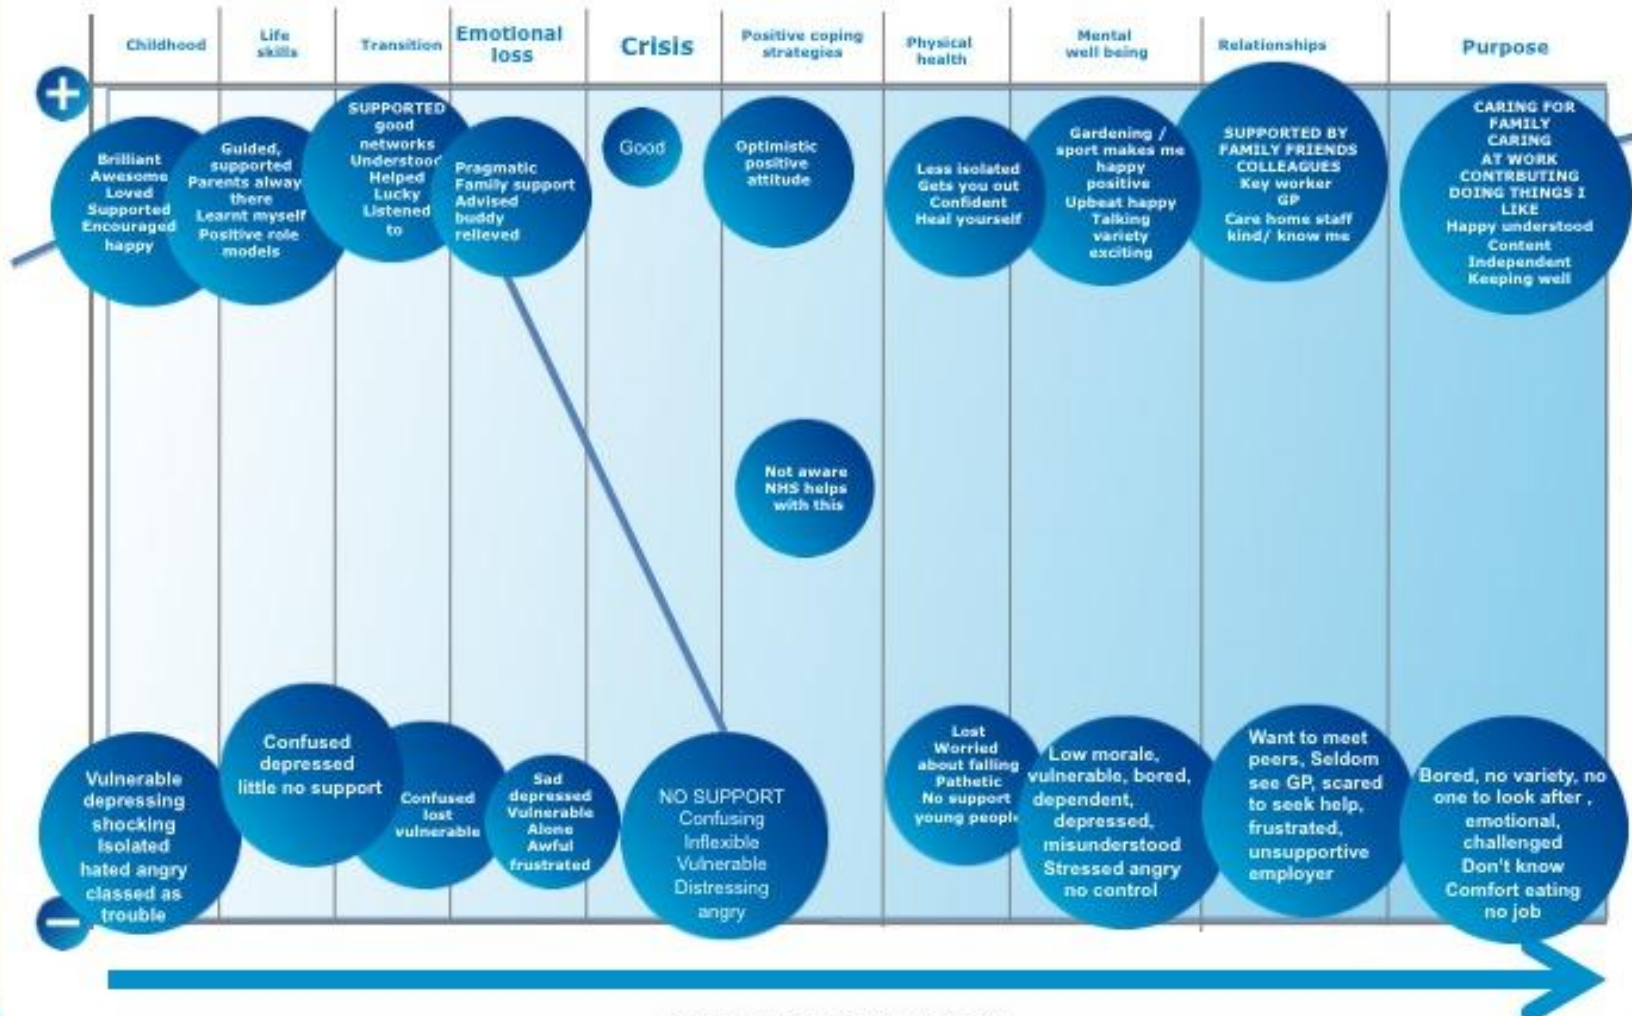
| Childhood | Life skills | Transition | Emotional loss | Crisis | Positive coping strategies | Physical health | Mental well being | Relationships | Purpose |
|---|---|---|---|---|---|---|---|---|---|

+

Brilliant Awesome Loved Supported Encouraged happy

Guided, supported Parents alway there Learnt myself Positive role models

SUPPORTED good networks Understood Helped Lucky Listened to

Pragmatic Family support Advised buddy relieved

Good

Optimistic positive attitude

Less isolated Gets you out Confident Heal yourself

Gardening / sport makes me happy positive Upbeat happy Talking variety exciting

SUPPORTED BY FAMILY FRIENDS COLLEAGUES Key worker GP Care home staff kind/ know me

CARING FOR FAMILY CARING AT WORK CONTRBUTING DOING THINGS I LIKE Happy understood Content Independent Keeping well

Not aware NHS helps with this

Vulnerable depressing shocking Isolated hated angry classed as trouble

Confused depressed little no support

Confused lost vulnerable

Sad depressed Vulnerable Alone Awful frustrated

NO SUPPORT Confusing Inflexible Vulnerable Distressing angry

Lost Worried about falling Pathetic No support young peopl

Low morale, vulnerable, bored, dependent, depressed, misunderstood Stressed angry no control

Want to meet peers, Seldom see GP, scared to seek help, frustrated, unsupportive employer

Bored, no variety, no one to look after , emotional, challenged Don't know Comfort eating no job

−